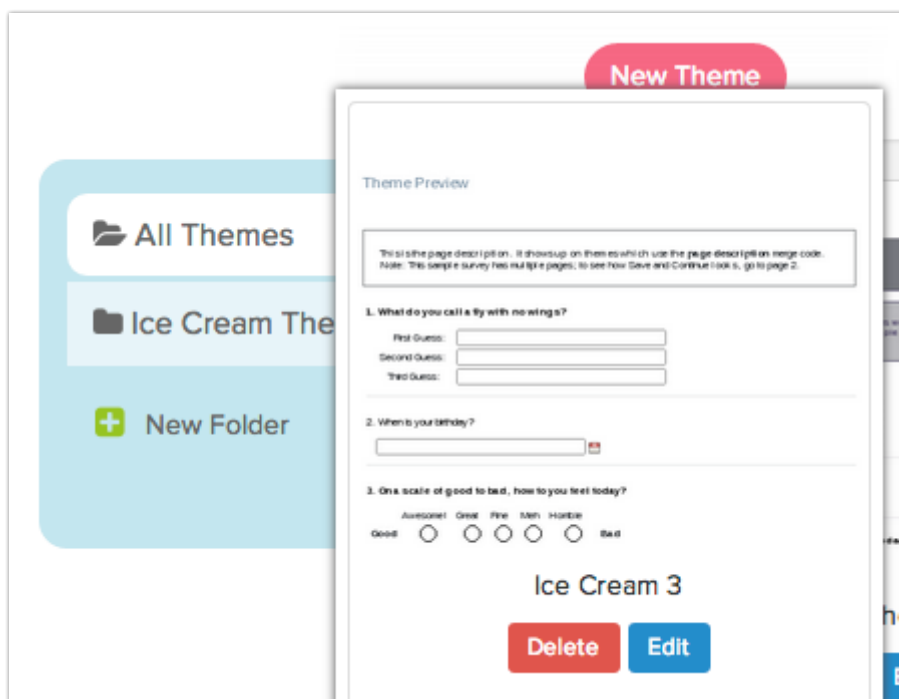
New Theme

All Themes

Ice Cream The

New Folder

Theme Preview

This is the page description. It shows up on themes which use the page description merge code. Note: This sample survey has multiple pages, to see how Save and Continue looks, go to page 2.

1. What do you call a fly with no wings?

First Guess:

Second Guess:

Third Guess:

2. When is your birthday?

3. On a scale of good to bad, how to you feel today?

| | Awesome! | Great | Fine | Meh | Horrible | |
|---|---|---|---|---|---|---|
| Good | ◯ | ◯ | ◯ | ◯ | ◯ | Bad |

Ice Cream 3

Delete

Edit